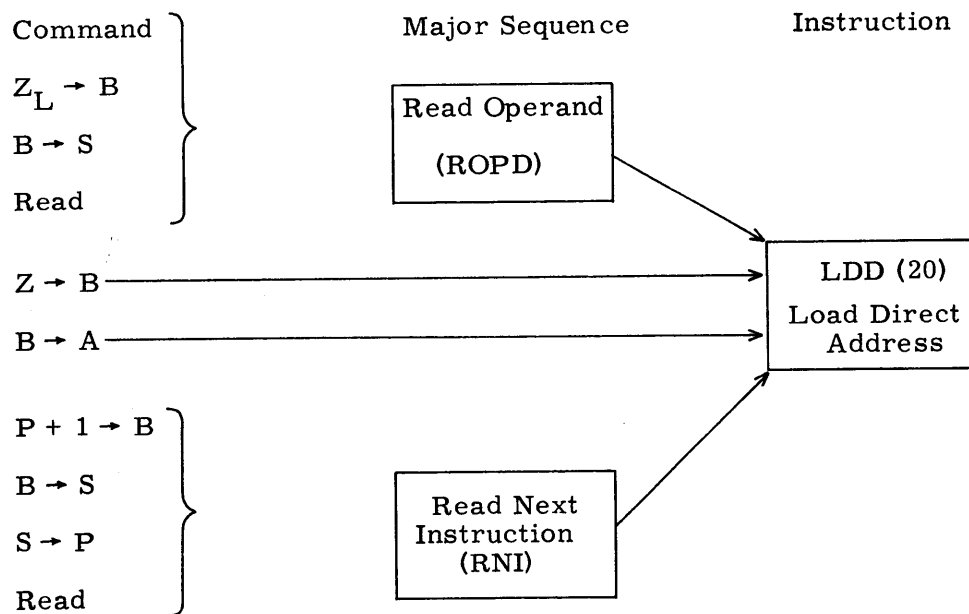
Command

$Z_L \rightarrow B$

$B \rightarrow S$

Read

$Z \rightarrow B$

$B \rightarrow A$

$P + 1 \rightarrow B$

$B \rightarrow S$

$S \rightarrow P$

Read

Major Sequence

Read Operand (ROPD)

Read Next Instruction (RNI)

Instruction

LDD (20) Load Direct Address